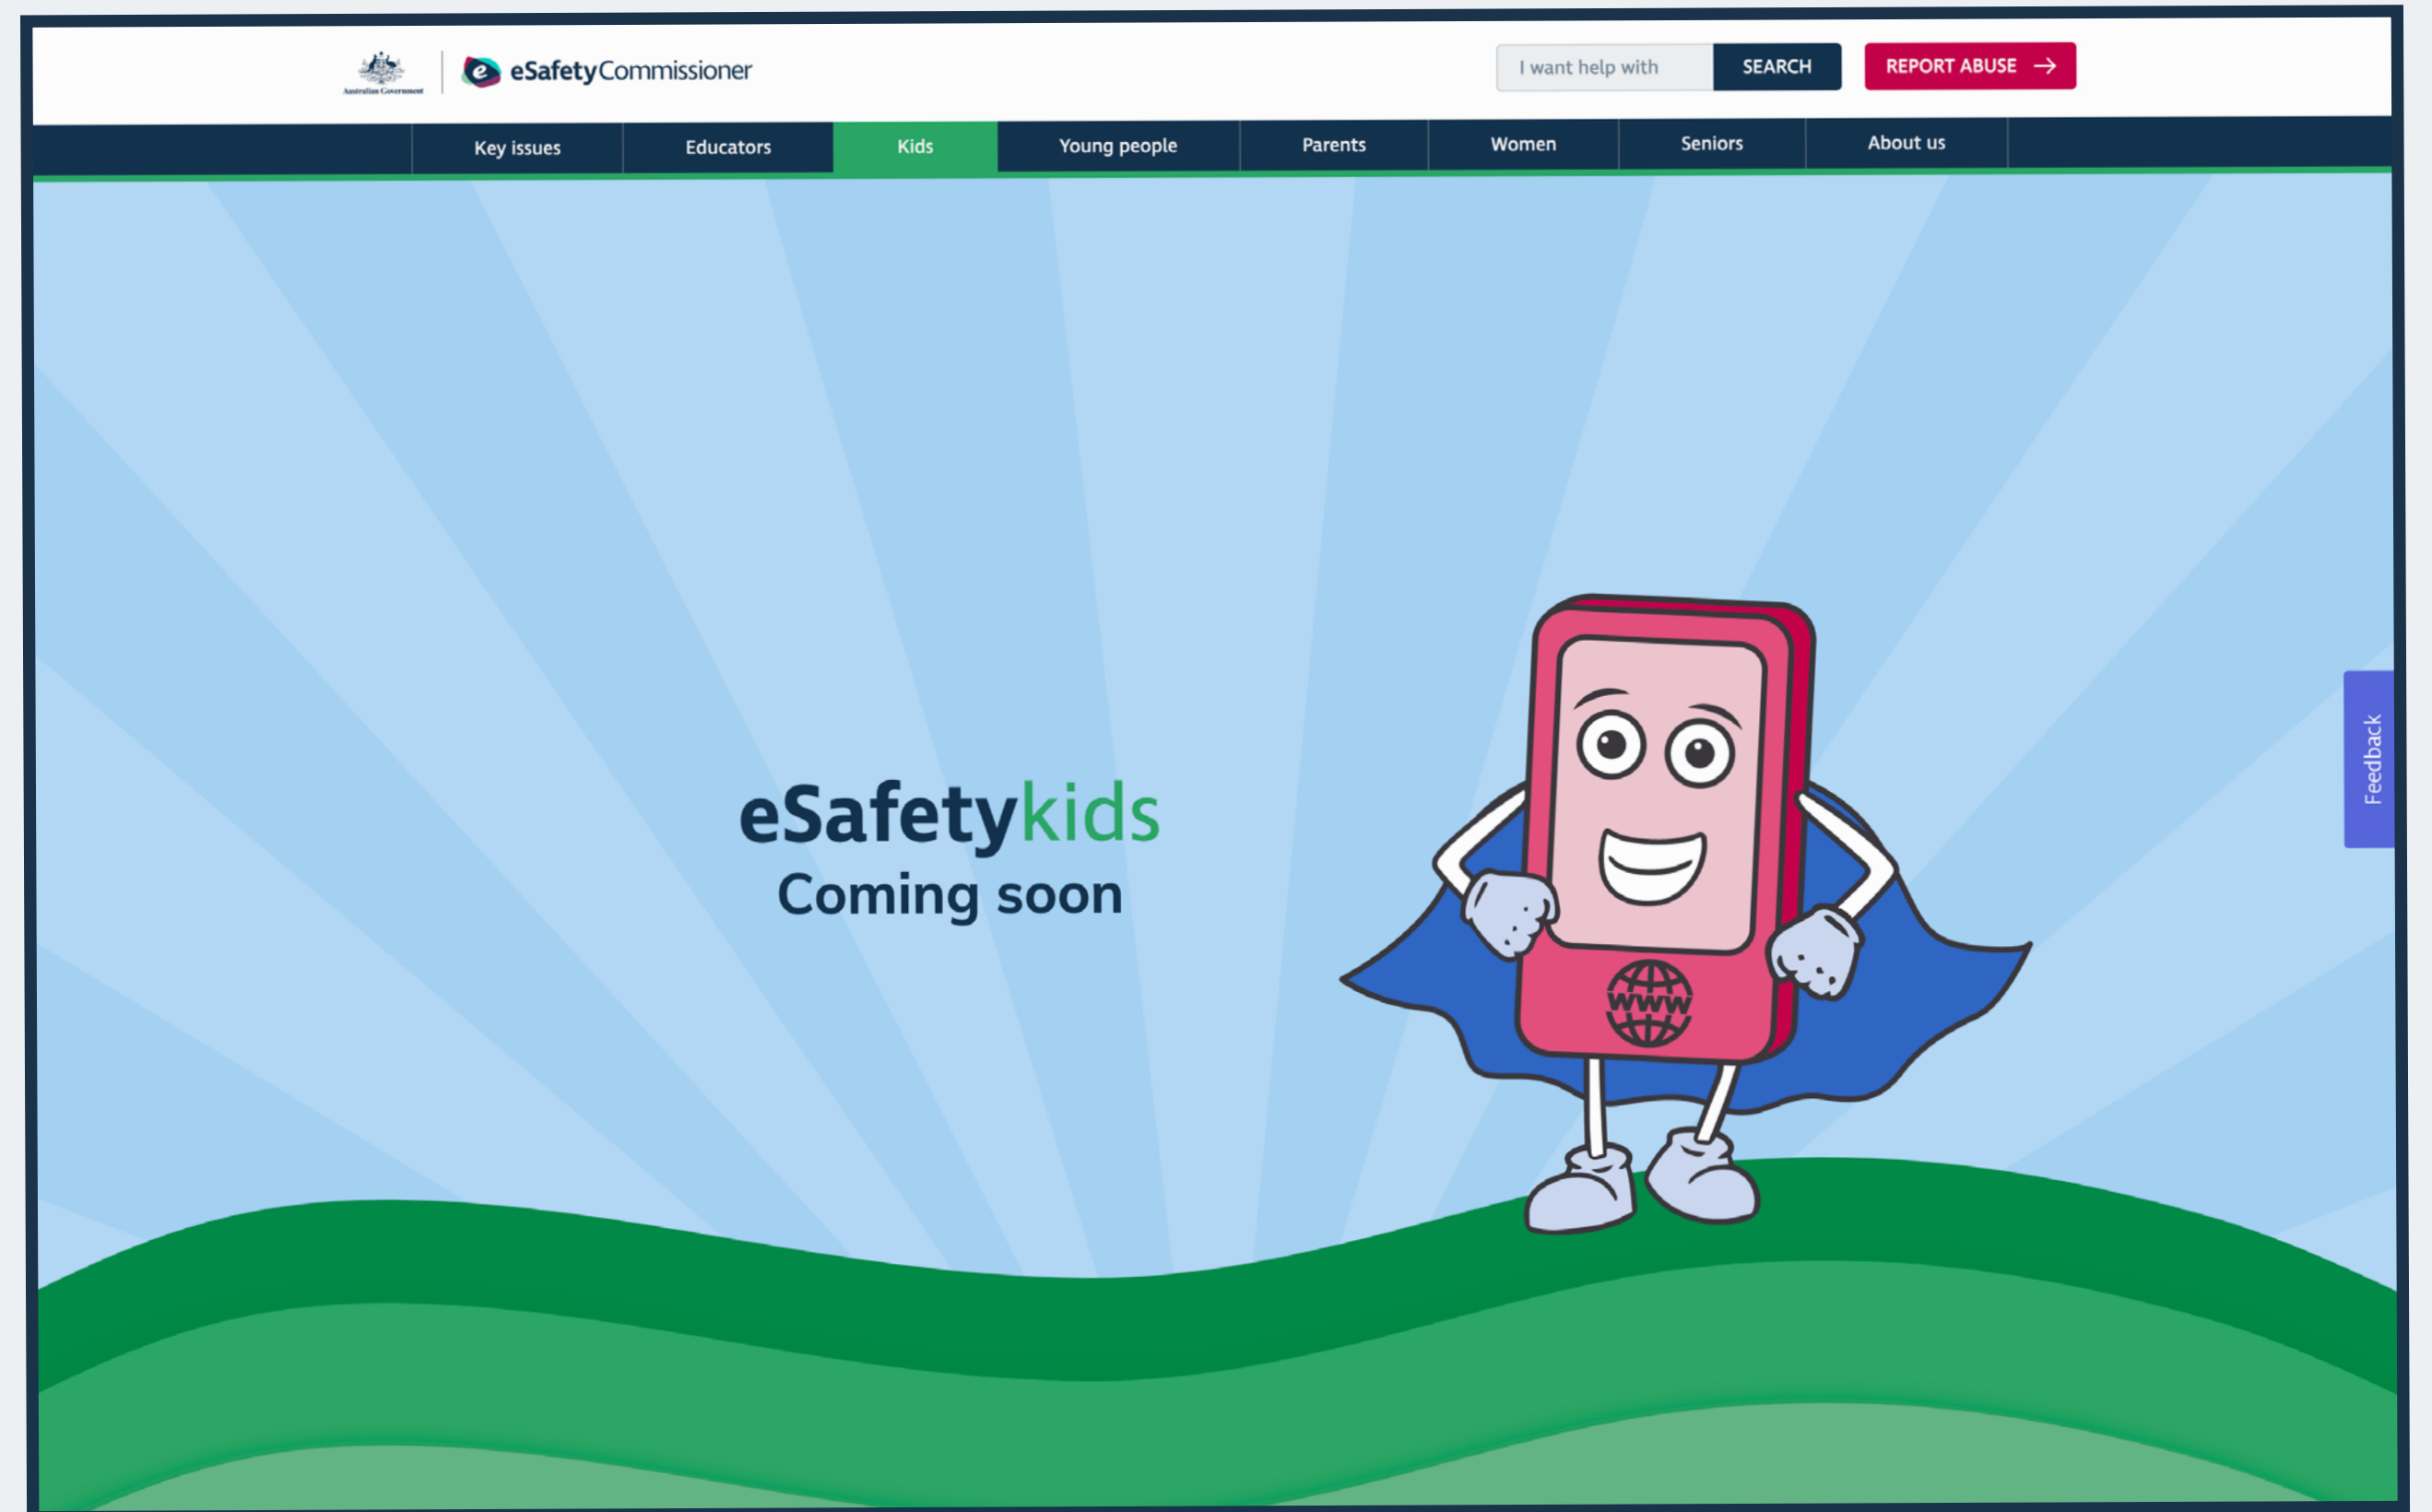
Australian Government

eSafetyCommissioner

I want help with

SEARCH

REPORT ABUSE

Key issues

Educators

Kids

Young people

Parents

Women

Seniors

About us

eSafetykids

Coming soon

WWW

Feedback